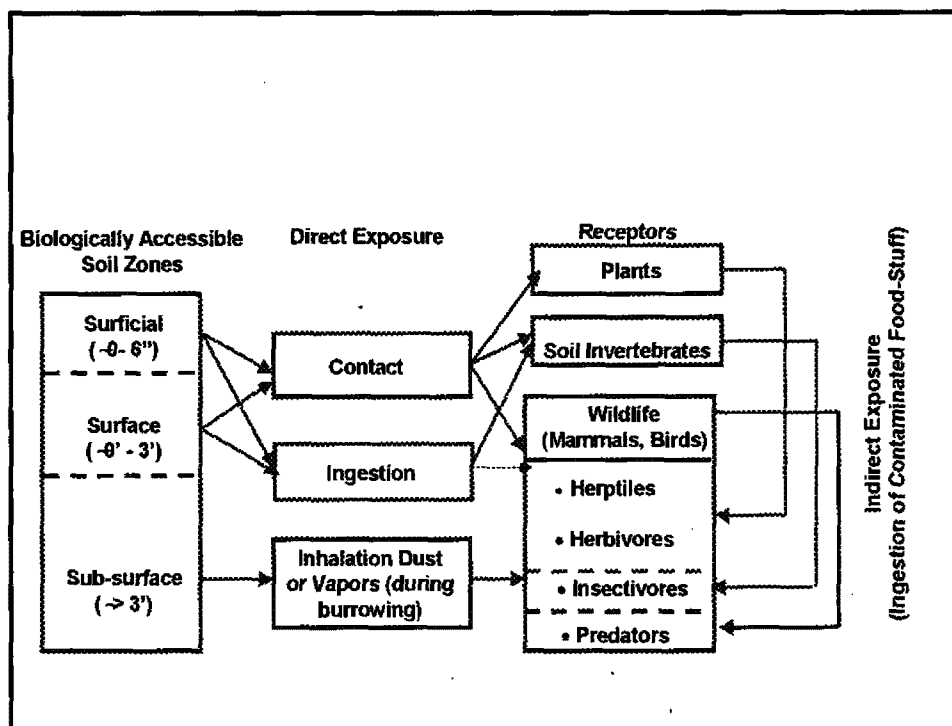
Biologically Accessible Soil Zones

Direct Exposure

Receptors

Surficial (-0- 6")

Surface (-0' - 3')

Sub-surface (-> 3')

Contact

Ingestion

Inhalation Dust or Vapors (during burrowing)

Plants

Soil Invertebrates

Wildlife (Mammals, Birds)

• Herptiles

• Herbivores

• Insectivores

• Predators

Indirect Exposure (Ingestion of Contaminated Food-Stuff)